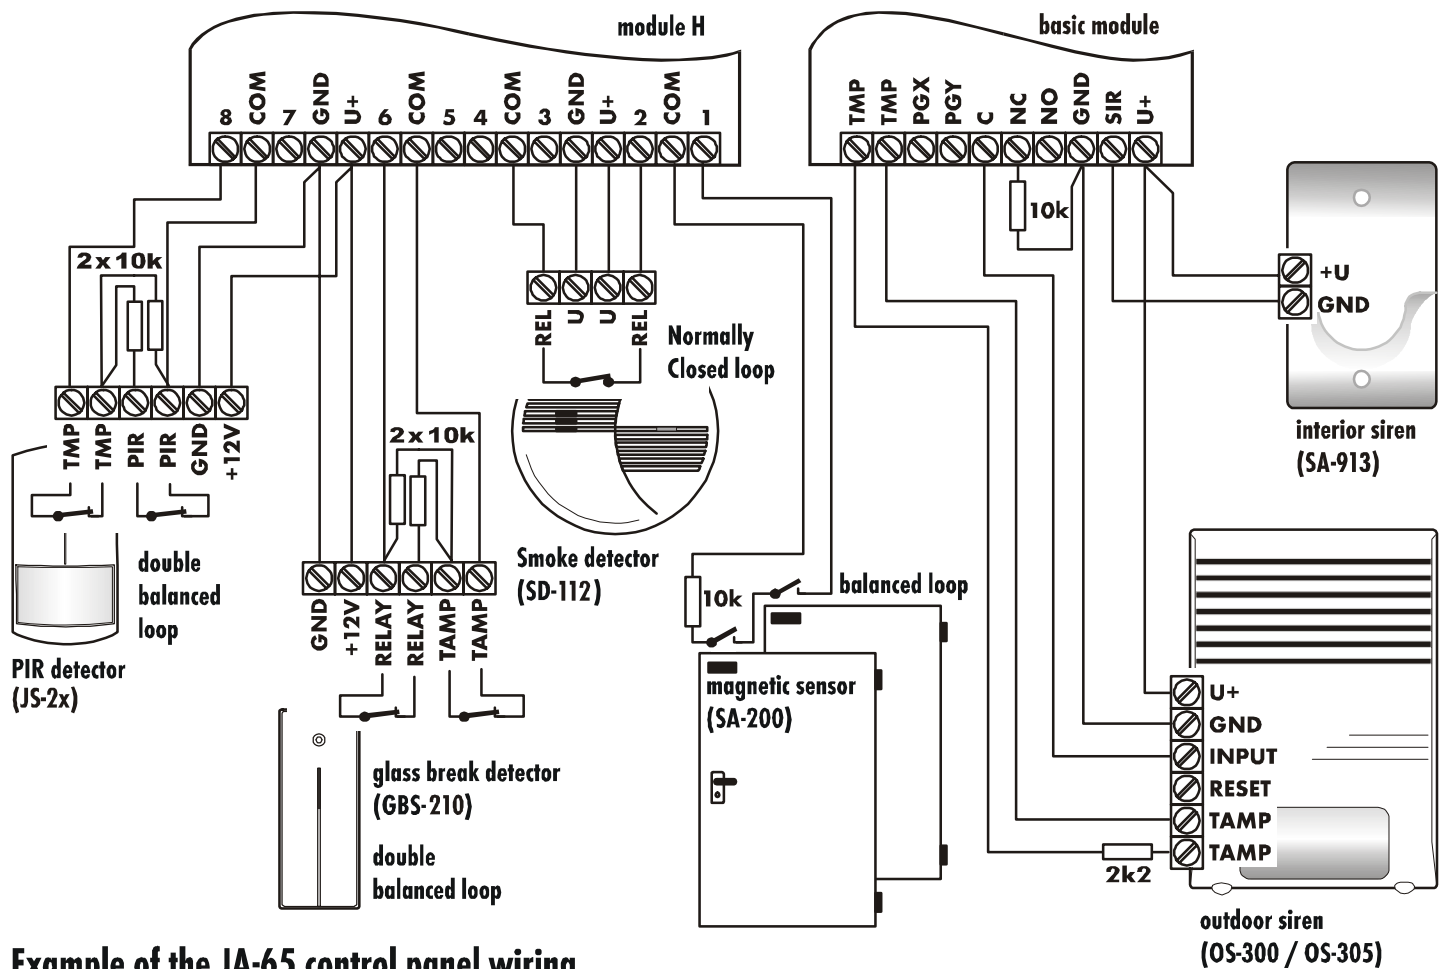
module H

8 COM 7 GND U+ 6 COM 5 4 COM 3 GND U+ 2 COM 1

basic module

TMP TMP PGX PGY C NC NO GND SIR U+

10k

+U
GND

interior siren
(SA-913)

2x10k

TMP TMP PIR PIR GND +12V

double balanced loop

PIR detector
(JS-2x)

REL U U REL

Normally Closed loop

Smoke detector
(SD-112)

2x10k

GND +12V RELAY RELAY TAMP TAMP

glass break detector
(GBS-210)

double balanced loop

10k

balanced loop

magnetic sensor
(SA-200)

U+
GND
INPUT
RESET
TAMP
TAMP

2k2

outdoor siren
(OS-300 / OS-305)

Example of the JA-65 control panel wiring